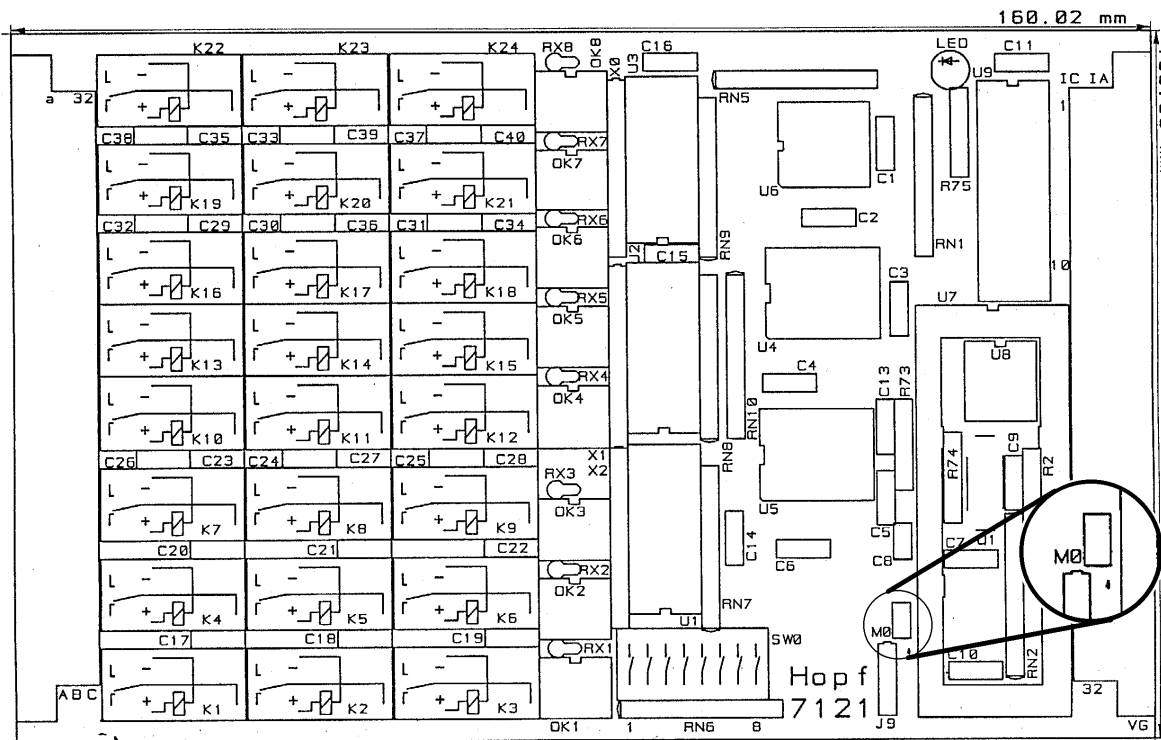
160.02 mm

K22 K23 K24 RX8 OK8 X0 U3 C16 LED C11 U9 IC IA

a 32

L - + L - + L - +

C38 C35 C33 C39 C37 C40 RX7 OK7 RN5 U6 C1 R75 1

L - + K19 L - + K20 L - + K21

C32 C29 C30 C36 C31 C34 RX6 OK6 U2 C15 RN9 C2 RN1 10

L - + K16 L - + K17 L - + K18 RX5 OK5 U4 C3 U7

L - + K13 L - + K14 L - + K15 RX4 OK4 C4 U8

L - + K10 L - + K11 L - + K12 RN10 C13 R73

C26 C23 C24 C27 C25 C28 X1 X2 RX3 OK3 RN8 U5 R74 C9 R2

L - + K7 L - + K8 L - + K9 C5 C8 C7 Q1 M0

C20 C21 C22 C14 C6

L - + K4 L - + K5 L - + K6 RX2 OK2 RN7 M0

C17 C18 C19 U1 SW0 C10 RN2

ABC L - + K1 L - + K2 L - + K3 RX1 OK1 1 RN6 8 Hopf 7121 J9 32 VG